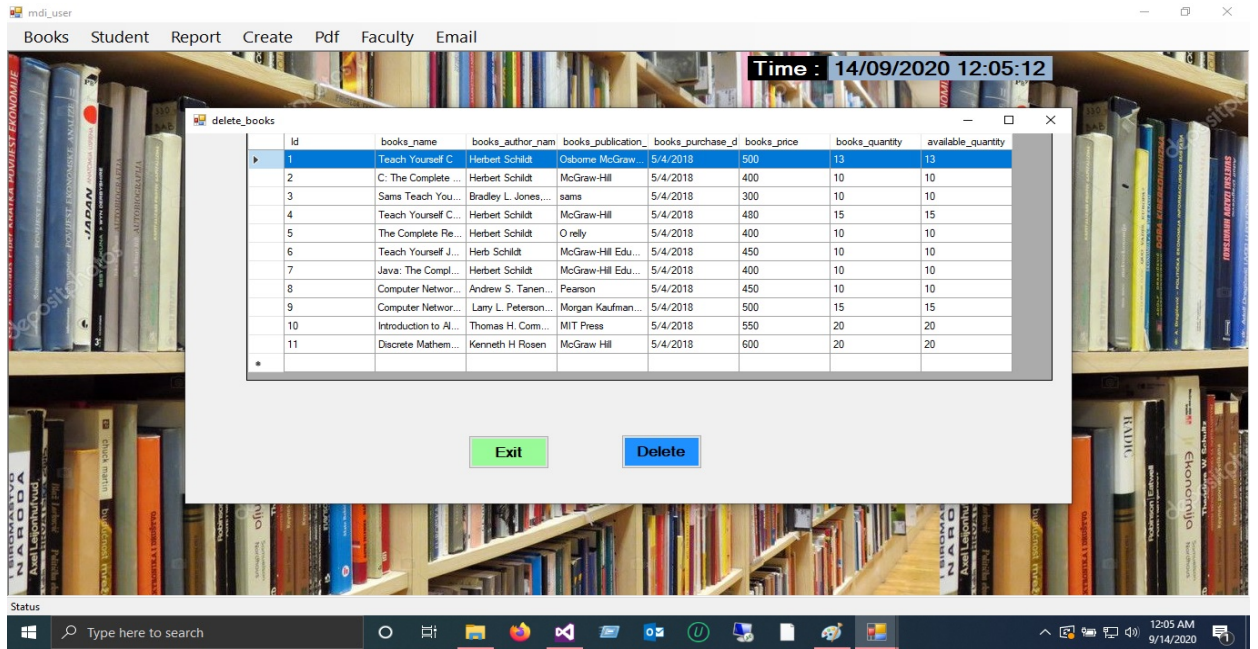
mdi_user

Books Student Report Create Pdf Faculty Email

Time : 14/09/2020 12:05:12

delete_books

| | Id | books_name | books_author_nam | books_publication_ | books_purchase_d | books_price | books_quantity | available_quantity |
|---|---|---|---|---|---|---|---|---|
| ▸ | 1 | Teach Yourself C | Herbert Schildt | Osborne McGraw... | 5/4/2018 | 500 | 13 | 13 |
| | 2 | C: The Complete ... | Herbert Schildt | McGraw-Hill | 5/4/2018 | 400 | 10 | 10 |
| | 3 | Sams Teach You... | Bradley L. Jones,... | sams | 5/4/2018 | 300 | 10 | 10 |
| | 4 | Teach Yourself C... | Herbert Schildt | McGraw-Hill | 5/4/2018 | 480 | 15 | 15 |
| | 5 | The Complete Re... | Herbert Schildt | O relly | 5/4/2018 | 400 | 10 | 10 |
| | 6 | Teach Yourself J... | Herb Schildt | McGraw-Hill Edu... | 5/4/2018 | 450 | 10 | 10 |
| | 7 | Java: The Compl... | Herbert Schildt | McGraw-Hill Edu... | 5/4/2018 | 400 | 10 | 10 |
| | 8 | Computer Networ... | Andrew S. Tanen... | Pearson | 5/4/2018 | 450 | 10 | 10 |
| | 9 | Computer Networ... | Larry L. Peterson... | Morgan Kaufman... | 5/4/2018 | 500 | 15 | 15 |
| | 10 | Introduction to Al... | Thomas H. Corm... | MIT Press | 5/4/2018 | 550 | 20 | 20 |
| | 11 | Discrete Mathem... | Kenneth H Rosen | McGraw Hill | 5/4/2018 | 600 | 20 | 20 |
| * | | | | | | | | |

Exit Delete

Status

Type here to search

12:05 AM
9/14/2020